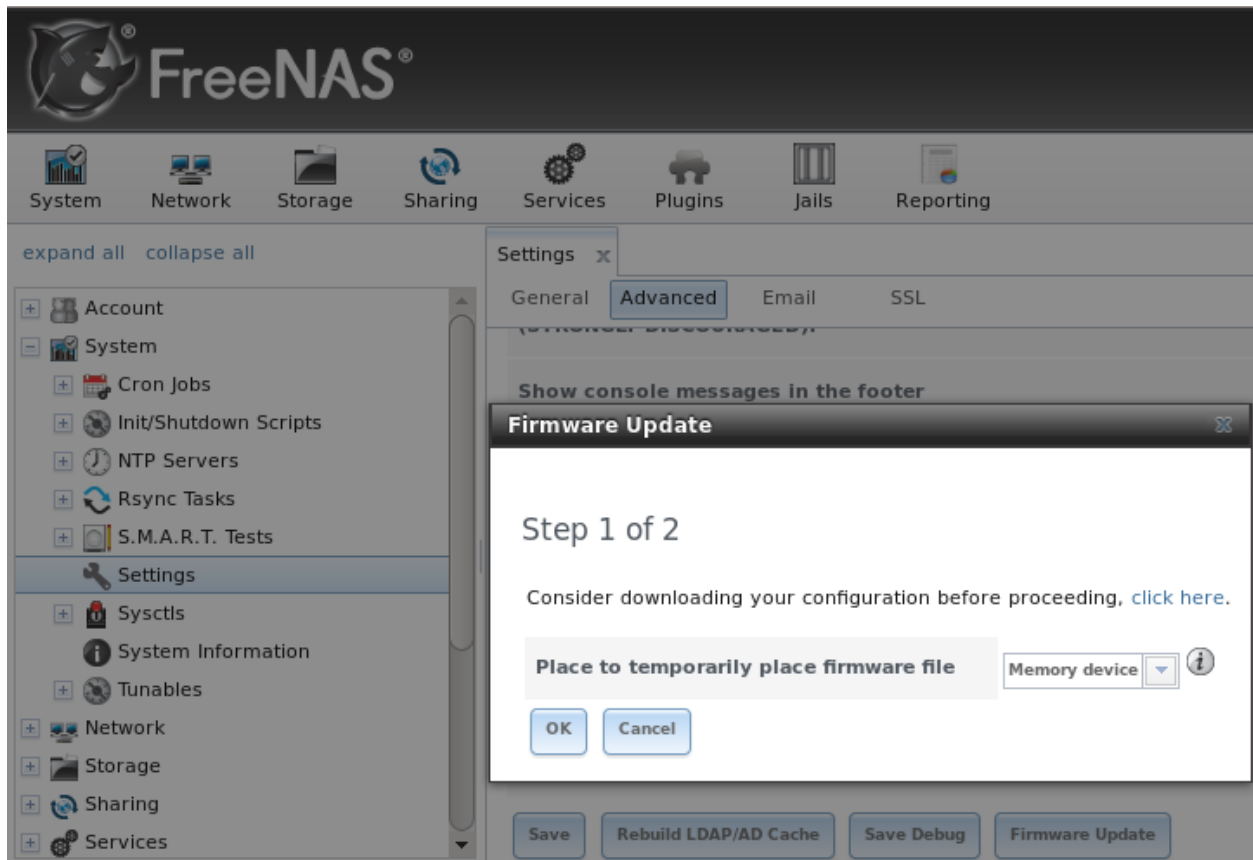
FreeNAS®

System Network Storage Sharing Services Plugins Jails Reporting

expand all collapse all

Account
System
Cron Jobs
Init/Shutdown Scripts
NTP Servers
Rsync Tasks
S.M.A.R.T. Tests
Settings
Sysctls
System Information
Tunables
Network
Storage
Sharing
Services

Settings x

General Advanced Email SSL

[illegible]

Show console messages in the footer

Firmware Update

Step 1 of 2

Consider downloading your configuration before proceeding, click here.

Place to temporarily place firmware file Memory device

OK Cancel

Save Rebuild LDAP/AD Cache Save Debug Firmware Update